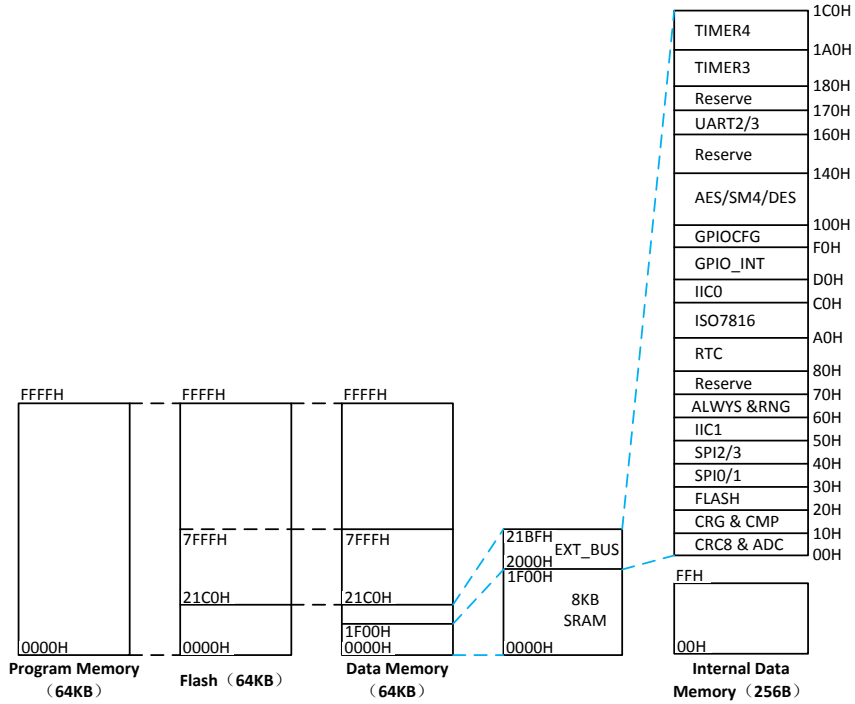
1C0H
TIMER4
1A0H
TIMER3
180H
Reserve
170H
UART2/3
160H
Reserve
140H
AES/SM4/DES
100H
GPIOCFG
F0H
GPIO_INT
D0H
IIC0
C0H
ISO7816
A0H
RTC
80H
Reserve
70H
ALWYS &RNG
60H
IIC1
50H
SPI2/3
40H
SPI0/1
30H
FLASH
20H
CRG & CMP
10H
CRC8 & ADC
00H

FFFFH
0000H
Program Memory（64KB）

FFFFH
7FFFH
21C0H
0000H
Flash（64KB）

FFFFH
7FFFH
21C0H
1F00H
0000H
Data Memory（64KB）

21BFH
EXT_BUS
2000H
1F00H
8KB SRAM
0000H

FFH
00H
Internal Data Memory（256B）